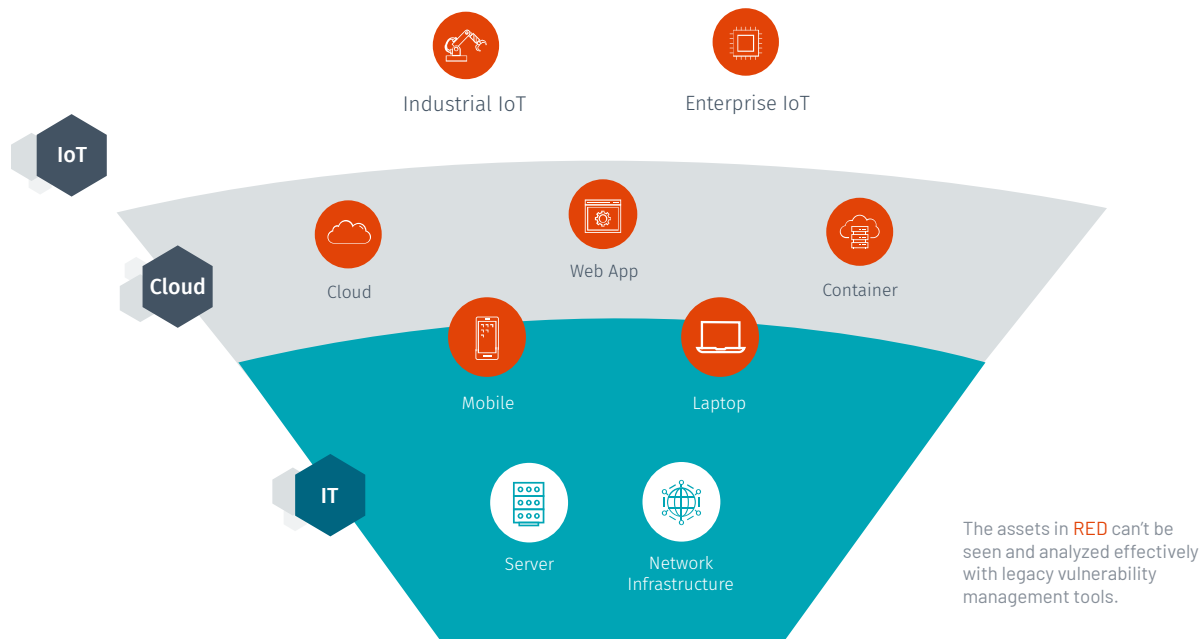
Industrial IoT

Enterprise IoT

IoT

Cloud

Cloud

Web App

Container

Mobile

Laptop

IT

Server

Network Infrastructure

The assets in RED can't be seen and analyzed effectively with legacy vulnerability management tools.